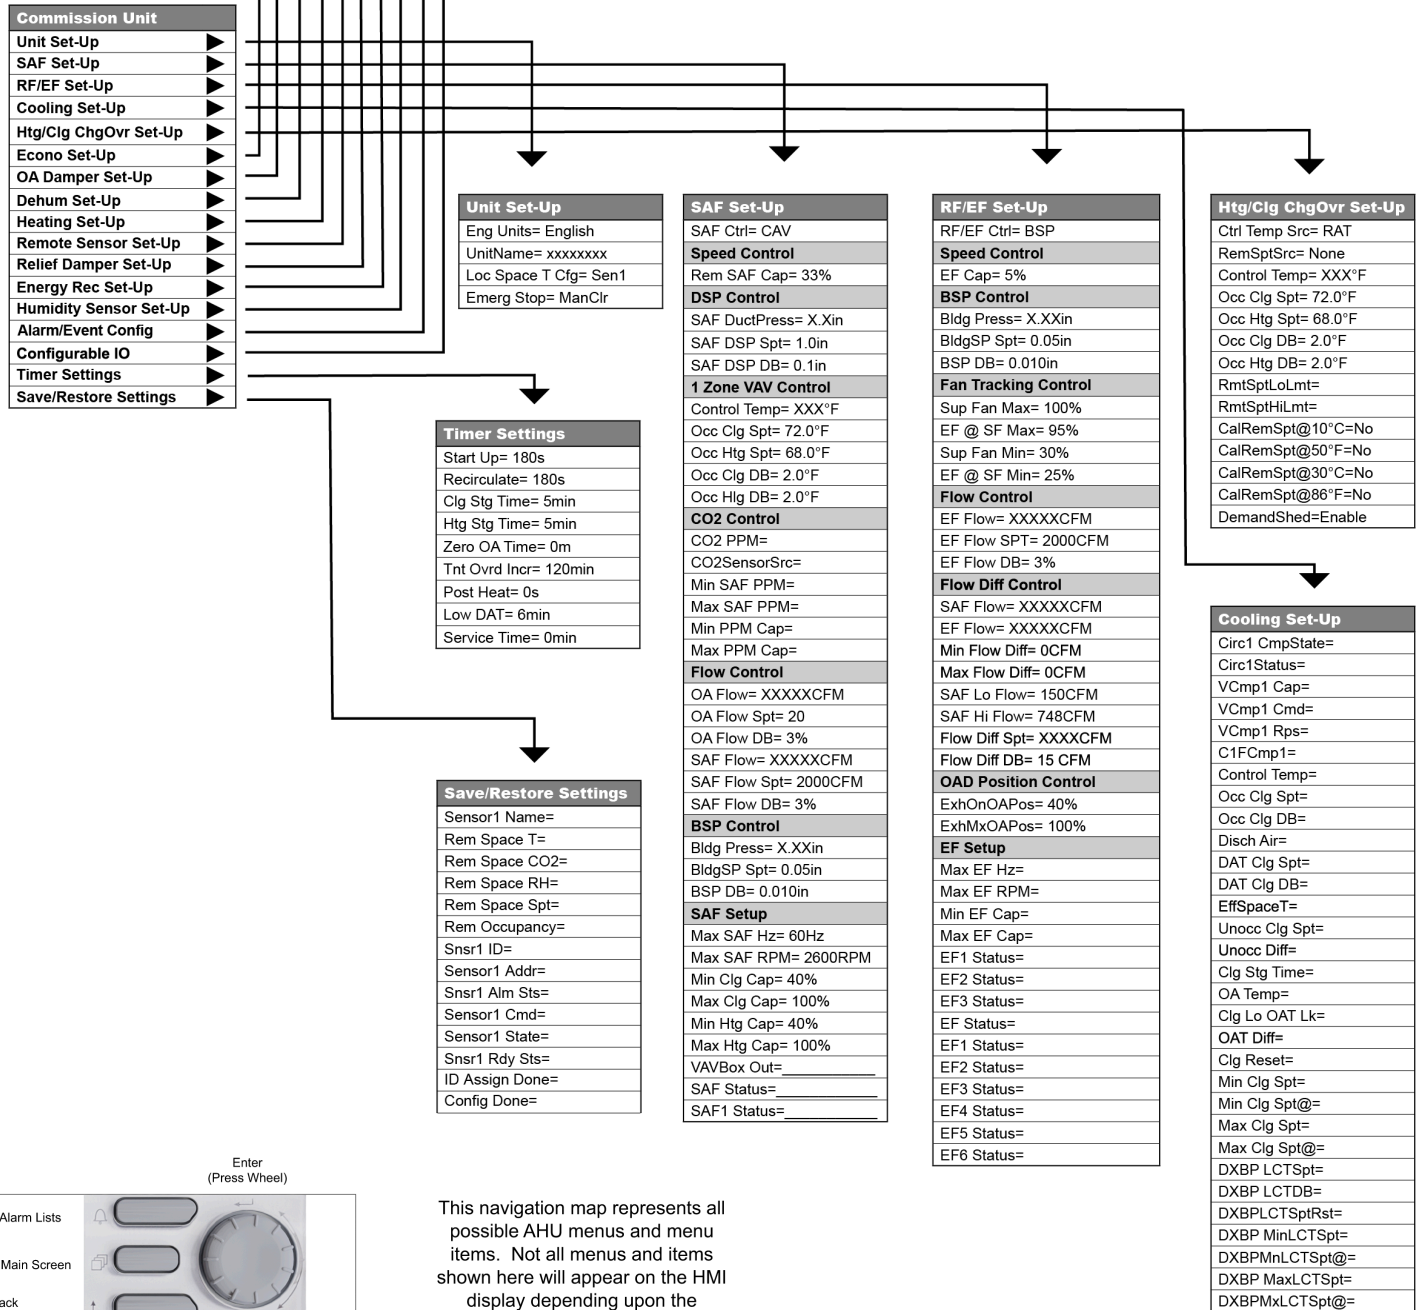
Commission Unit
Unit Set-Up
SAF Set-Up
RF/EF Set-Up
Cooling Set-Up
Htg/Clg ChgOvr Set-Up
Econo Set-Up
OA Damper Set-Up
Dehum Set-Up
Heating Set-Up
Remote Sensor Set-Up
Relief Damper Set-Up
Energy Rec Set-Up
Humidity Sensor Set-Up
Alarm/Event Config
Configurable IO
Timer Settings
Save/Restore Settings

Unit Set-Up
Eng Units= English
UnitName= xxxxxxxx
Loc Space T Cfg= Sen1
Emerg Stop= ManClr

SAF Set-Up
SAF Ctrl= CAV
Speed Control
Rem SAF Cap= 33%
DSP Control
SAF DuctPress= X.Xin
SAF DSP Spt= 1.0in
SAF DSP DB= 0.1in
1 Zone VAV Control
Control Temp= XXX°F
Occ Clg Spt= 72.0°F
Occ Htg Spt= 68.0°F
Occ Clg DB= 2.0°F
Occ Hlg DB= 2.0°F
CO2 Control
CO2 PPM=
CO2SensorSrc=
Min SAF PPM=
Max SAF PPM=
Min PPM Cap=
Max PPM Cap=
Flow Control
OA Flow= XXXXXCFM
OA Flow Spt= 20
OA Flow DB= 3%
SAF Flow= XXXXXCFM
SAF Flow Spt= 2000CFM
SAF Flow DB= 3%
BSP Control
Bldg Press= X.XXin
BldgSP Spt= 0.05in
BSP DB= 0.010in
SAF Setup
Max SAF Hz= 60Hz
Max SAF RPM= 2600RPM
Min Clg Cap= 40%
Max Clg Cap= 100%
Min Htg Cap= 40%
Max Htg Cap= 100%
VAVBox Out=___________
SAF Status=___________
SAF1 Status=___________

RF/EF Set-Up
RF/EF Ctrl= BSP
Speed Control
EF Cap= 5%
BSP Control
Bldg Press= X.XXin
BldgSP Spt= 0.05in
BSP DB= 0.010in
Fan Tracking Control
Sup Fan Max= 100%
EF @ SF Max= 95%
Sup Fan Min= 30%
EF @ SF Min= 25%
Flow Control
EF Flow= XXXXXCFM
EF Flow SPT= 2000CFM
EF Flow DB= 3%
Flow Diff Control
SAF Flow= XXXXXCFM
EF Flow= XXXXXCFM
Min Flow Diff= 0CFM
Max Flow Diff= 0CFM
SAF Lo Flow= 150CFM
SAF Hi Flow= 748CFM
Flow Diff Spt= XXXXCFM
Flow Diff DB= 15 CFM
OAD Position Control
ExhOnOAPos= 40%
ExhMxOAPos= 100%
EF Setup
Max EF Hz=
Max EF RPM=
Min EF Cap=
Max EF Cap=
EF1 Status=
EF2 Status=
EF3 Status=
EF Status=
EF1 Status=
EF2 Status=
EF3 Status=
EF4 Status=
EF5 Status=
EF6 Status=

Htg/Clg ChgOvr Set-Up
Ctrl Temp Src= RAT
RemSptSrc= None
Control Temp= XXX°F
Occ Clg Spt= 72.0°F
Occ Htg Spt= 68.0°F
Occ Clg DB= 2.0°F
Occ Htg DB= 2.0°F
RmtSptLoLmt=
RmtSptHiLmt=
CalRemSpt@10°C=No
CalRemSpt@50°F=No
CalRemSpt@30°C=No
CalRemSpt@86°F=No
DemandShed=Enable

Timer Settings
Start Up= 180s
Recirculate= 180s
Clg Stg Time= 5min
Htg Stg Time= 5min
Zero OA Time= 0m
Tnt Ovrd Incr= 120min
Post Heat= 0s
Low DAT= 6min
Service Time= 0min

Save/Restore Settings
Sensor1 Name=
Rem Space T=
Rem Space CO2=
Rem Space RH=
Rem Space Spt=
Rem Occupancy=
Snsr1 ID=
Sensor1 Addr=
Snsr1 Alm Sts=
Sensor1 Cmd=
Sensor1 State=
Snsr1 Rdy Sts=
ID Assign Done=
Config Done=

Cooling Set-Up
Circ1 CmpState=
Circ1Status=
VCmp1 Cap=
VCmp1 Cmd=
VCmp1 Rps=
C1FCmp1=
Control Temp=
Occ Clg Spt=
Occ Clg DB=
Disch Air=
DAT Clg Spt=
DAT Clg DB=
EffSpaceT=
Unocc Clg Spt=
Unocc Diff=
Clg Stg Time=
OA Temp=
Clg Lo OAT Lk=
OAT Diff=
Clg Reset=
Min Clg Spt=
Min Clg Spt@=
Max Clg Spt=
Max Clg Spt@=
DXBP LCTSpt=
DXBP LCTDB=
DXBPLCTSptRst=
DXBP MinLCTSpt=
DXBPMnLCTSpt@=
DXBP MaxLCTSpt=
DXBPMxLCTSpt@=

Enter
(Press Wheel)
Alarm Lists
Main Screen
ack

This navigation map represents all possible AHU menus and menu items. Not all menus and items shown here will appear on the HMI display depending upon the